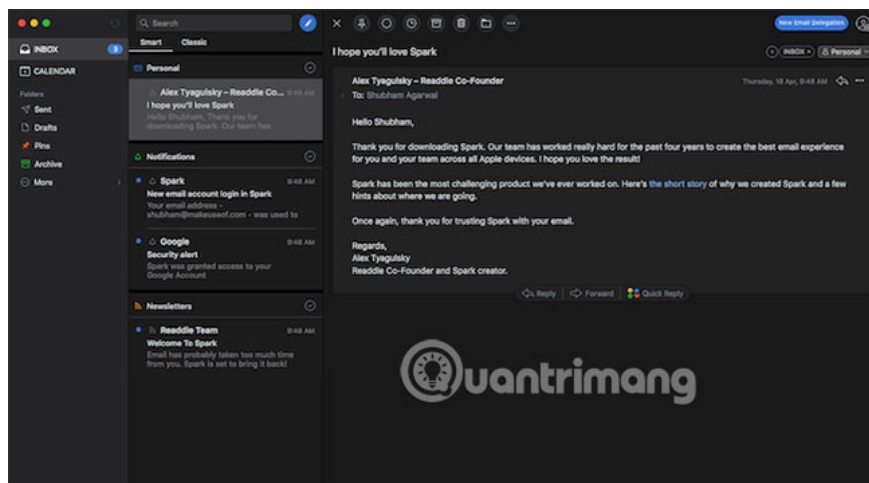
INBOX 3
CALENDAR
Folders
Sent
Drafts
Pins
Archive
More

Search
Smart Classic

Personal
Alex Tyagulsky – Readdle Co... 9:48 AM
I hope you'll love Spark
Hello Shubham, Thank you for downloading Spark. Our team has

Notifications
Spark 9:48 AM
New email account login in Spark
Your email address - shubham@makeuseof.com - was used to

Google 9:48 AM
Security alert
Spark was granted access to your Google Account

Newsletters
Readdle Team 9:48 AM
Welcome To Spark
Email has probably taken too much time from you. Spark is set to bring it back!

New Email Delegation

I hope you'll love Spark
INBOX × Personal

Alex Tyagulsky – Readdle Co-Founder
Thursday, 18 Apr, 9:48 AM
To: Shubham Agarwal

Hello Shubham,

Thank you for downloading Spark. Our team has worked really hard for the past four years to create the best email experience for you and your team across all Apple devices. I hope you love the result!

Spark has been the most challenging product we've ever worked on. Here's the short story of why we created Spark and a few hints about where we are going.

Once again, thank you for trusting Spark with your email.

Regards,
Alex Tyagulsky
Readdle Co-Founder and Spark creator.

Reply Forward Quick Reply

Quantrimang